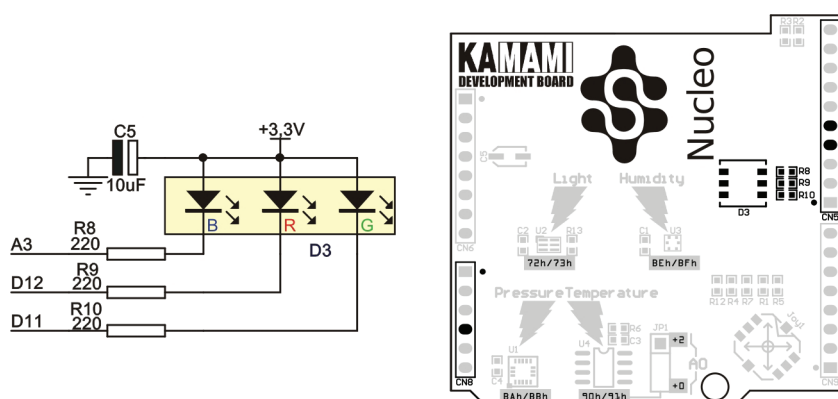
C5
10uF
+3,3V
B
R
G
D3
R8
220
A3
R9
220
D12
R10
220
D11

KAMAMI
DEVELOPMENT BOARD
Nucleo
R3 R2
R8
R9
R10
D3
CN5
C5
CN6
Light
Humidity
C2 U2 R13
C1 U3
72h/73h
BEh/BFh
R12 R4 R7 R1 R5
Pressure
Temperature
R6
C3
JP1
+2
A0
+0
U1
U4
C4
CN8
BAh/BBh
90h/91h
CN9